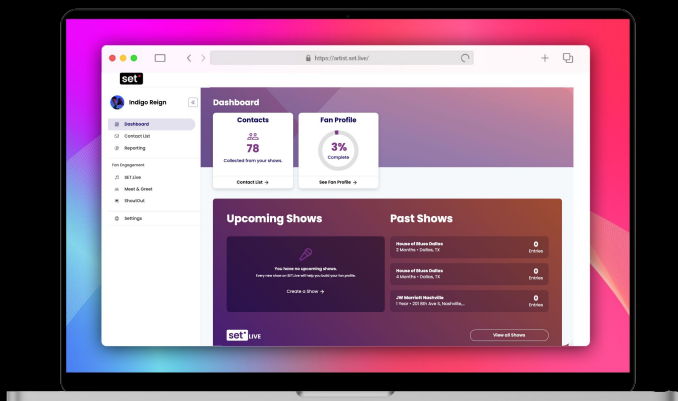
https://artist.set.live/

set

Indigo Reign

Dashboard
Contact List
Reporting

Fan Engagement
SET.Live
Meet & Greet
ShoutOut

Settings

Dashboard

Contacts
78
Collected from your shows.
Contact List →

Fan Profile
3%
Complete
See Fan Profile →

Upcoming Shows

You have no upcoming shows.
Every new show on SET.Live will help you build your fan profile.
Create a Show →

Past Shows

House of Blues Dallas
2 Months • Dallas, TX
0
Entries

House of Blues Dallas
4 Months • Dallas, TX
0
Entries

JW Marriott Nashville
1 Year • 201 8th Ave S, Nashville...
0
Entries

set LIVE

View all Shows